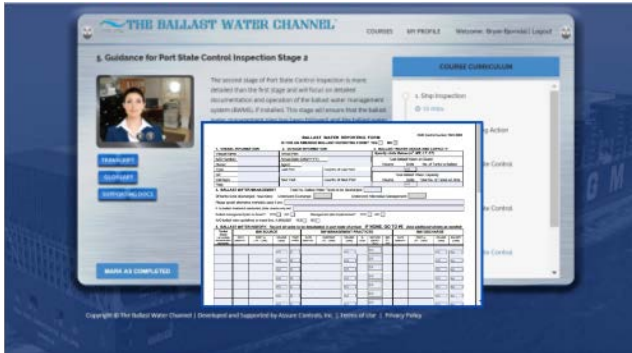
THE BALLAST WATER CHANNEL

COURSES MY PROFILE Welcome, Bryan Bernido | Logout

5. Guidance for Port State Control Inspection Stage 2

The second stage of Port State Control Inspection is more detailed than the first stage and will focus on detailed documentation and operation of the ballast water management system (BWMS), if installed. This stage will ensure that the ballast

TRANSCRIPT

GLOSSARY

SUPPORTING DOCS

MARK AS COMPLETED

COURSE CURRICULUM

1. Ship Inspection

10 mins

g Action

te Control

te Control

te Control

BALLAST WATER REPORTING FORM

1. VESSEL INFORMATION

2. VOYAGE INFORMATION

3. BALLAST WATER

4. BALLAST WATER TANKS

5. BALLAST WATER MANAGEMENT

6. BALLAST WATER HISTORY

IF NONE, GO TO #6

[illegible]

Copyright © The Ballast Water Channel | Developed and Supported by Assure Controls, Inc. | Terms of Use | Privacy Policy